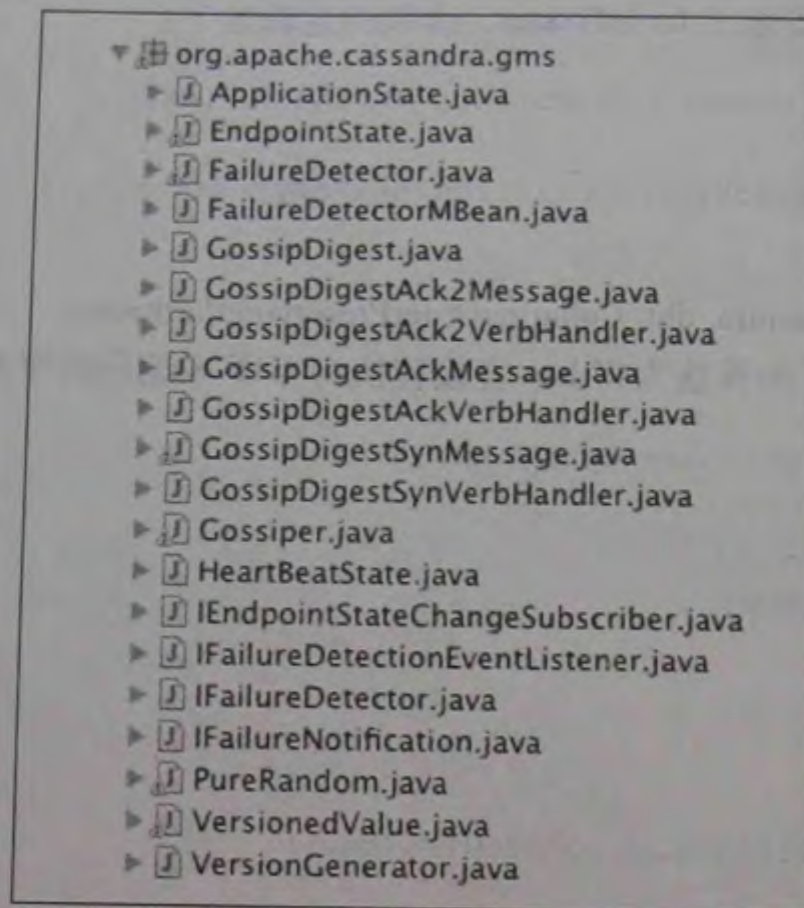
org.apache.cassandra.gms
ApplicationState.java
EndpointState.java
FailureDetector.java
FailureDetectorMBean.java
GossipDigest.java
GossipDigestAck2Message.java
GossipDigestAck2VerbHandler.java
GossipDigestAckMessage.java
GossipDigestAckVerbHandler.java
GossipDigestSynMessage.java
GossipDigestSynVerbHandler.java
Gossiper.java
HeartBeatState.java
IEndpointStateChangeSubscriber.java
IFailureDetectionEventListener.java
IFailureDetector.java
IFailureNotification.java
PureRandom.java
VersionedValue.java
VersionGenerator.java